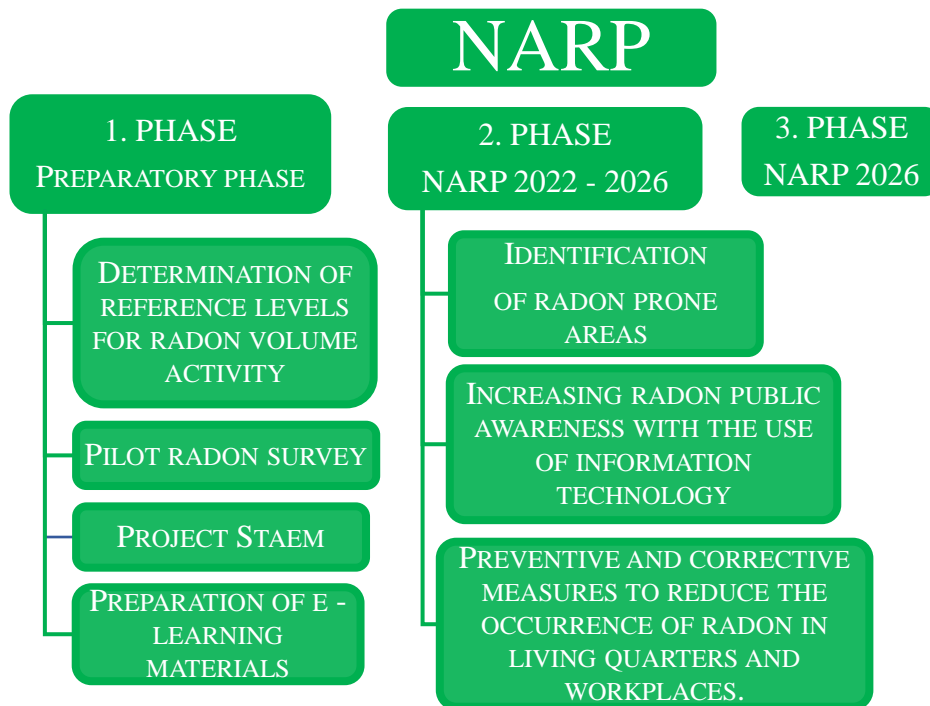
NARP

1. PHASE
Preparatory phase

Determination of reference levels for radon volume activity

Pilot radon survey

Project Staem

Preparation of e - learning materials

2. PHASE
NARP 2022 - 2026

Identification of radon prone areas

Increasing radon public awareness with the use of information technology

Preventive and corrective measures to reduce the occurrence of radon in living quarters and workplaces.

3. PHASE
NARP 2026